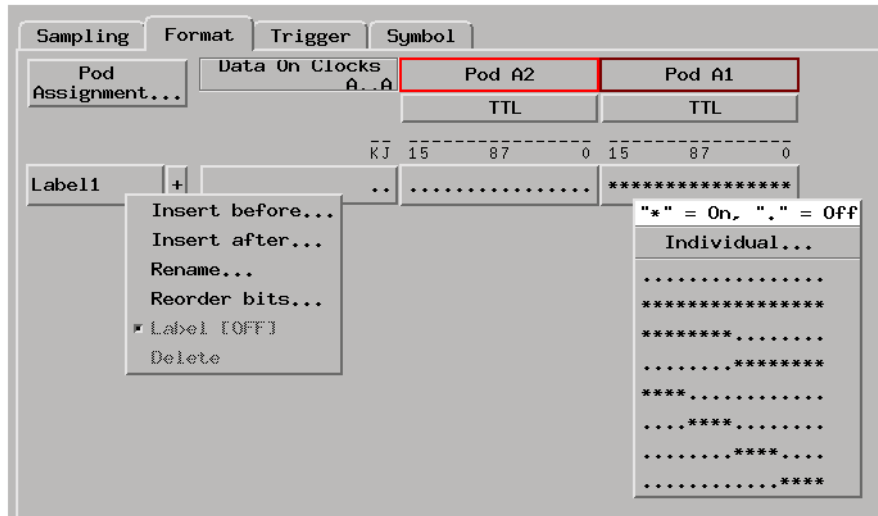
Sampling | Format | Trigger | Symbol

Pod Assignment...

Data On Clocks A..A

Pod A2

TTL

Pod A1

TTL

KJ 15 8 7 0 15 8 7 0

Label1 +

..

................

****************

Insert before...

Insert after...

Rename...

Reorder bits...

Label [OFF]

Delete

"*" = On, "." = Off

Individual...

................

****************

********........

........********

****............

....****........

........****....

............****